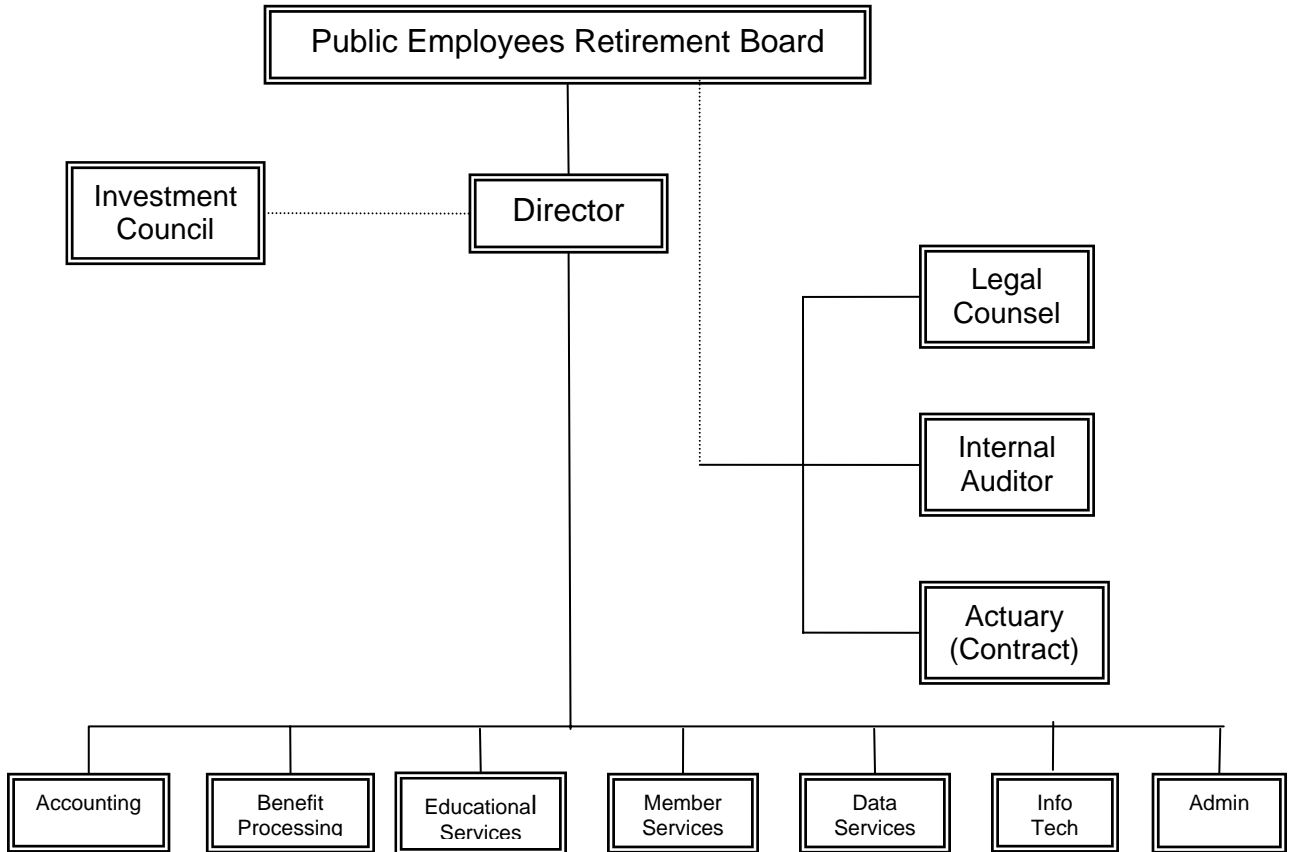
Public Employees Retirement Board

Investment Council

Director

Legal Counsel

Internal Auditor

Actuary (Contract)

Accounting

Benefit Processing

Educational Services

Member Services

Data Services

Info Tech

Admin